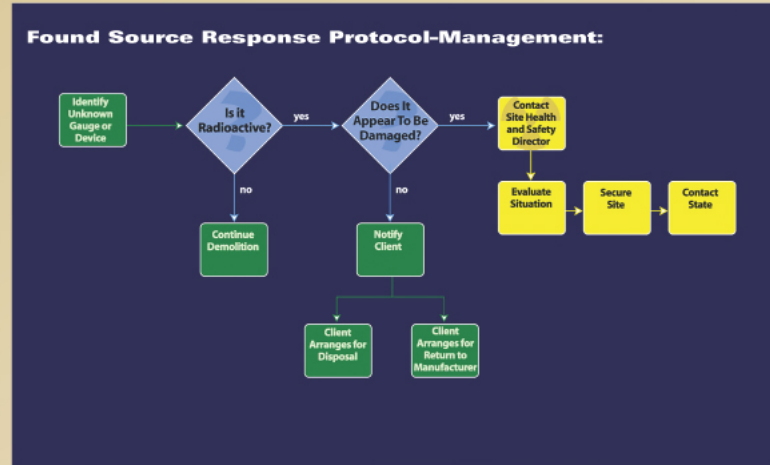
Found Source Response Protocol-Management:

Identify Unknown Gauge or Device

Is it Radioactive?

yes

no

Continue Demolition

Does It Appear To Be Damaged?

yes

no

Notify Client

Client Arranges for Disposal

Client Arranges for Return to Manufacturer

Contact Site Health and Safety Director

Evaluate Situation

Secure Site

Contact State